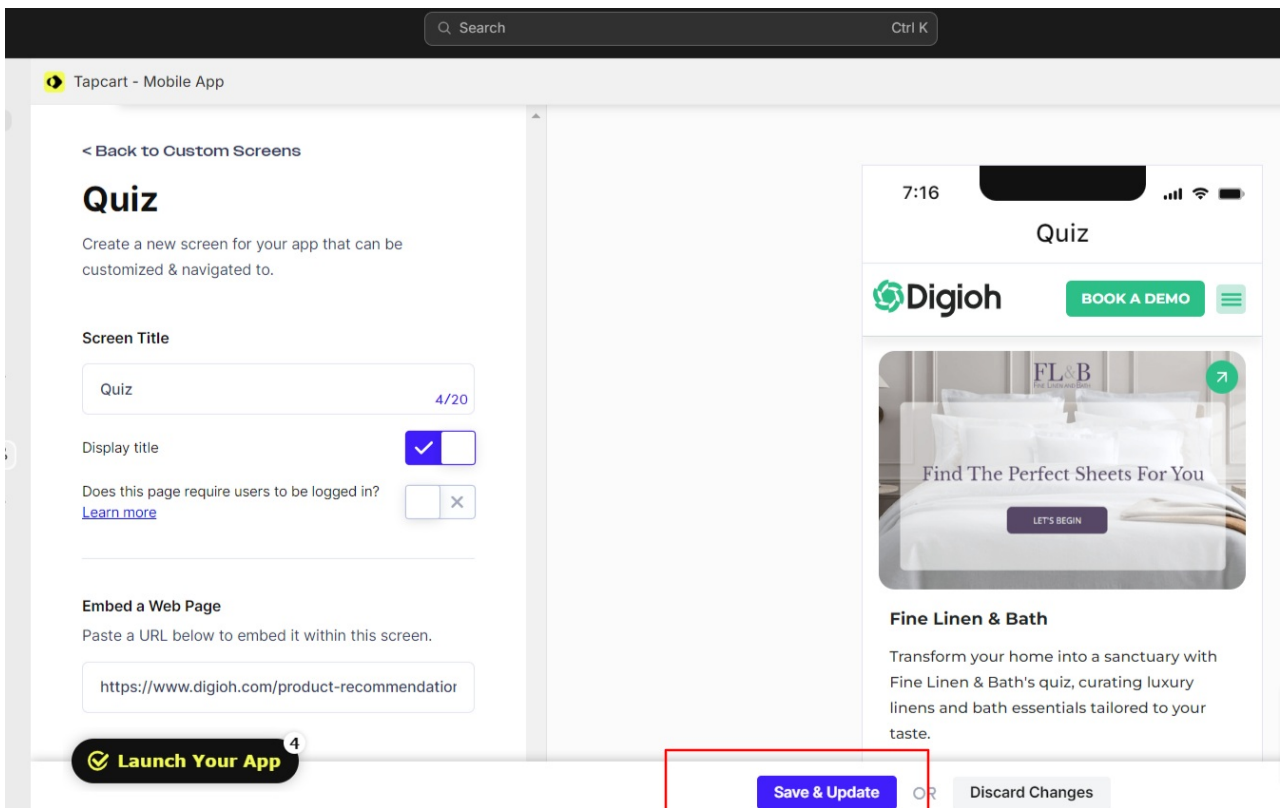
Search Ctrl K

Tapcart - Mobile App

< Back to Custom Screens

Quiz

Create a new screen for your app that can be customized & navigated to.

Screen Title

Quiz

4/20

Display title

Does this page require users to be logged in?
Learn more

Embed a Web Page

Paste a URL below to embed it within this screen.

https://www.digioh.com/product-recommendatior

Launch Your App 4

7:16

Quiz

Digioh

BOOK A DEMO

FL&B
FINE LINEN AND BATH

Find The Perfect Sheets For You

LET'S BEGIN

Fine Linen & Bath

Transform your home into a sanctuary with Fine Linen & Bath's quiz, curating luxury linens and bath essentials tailored to your taste.

Save & Update OR Discard Changes